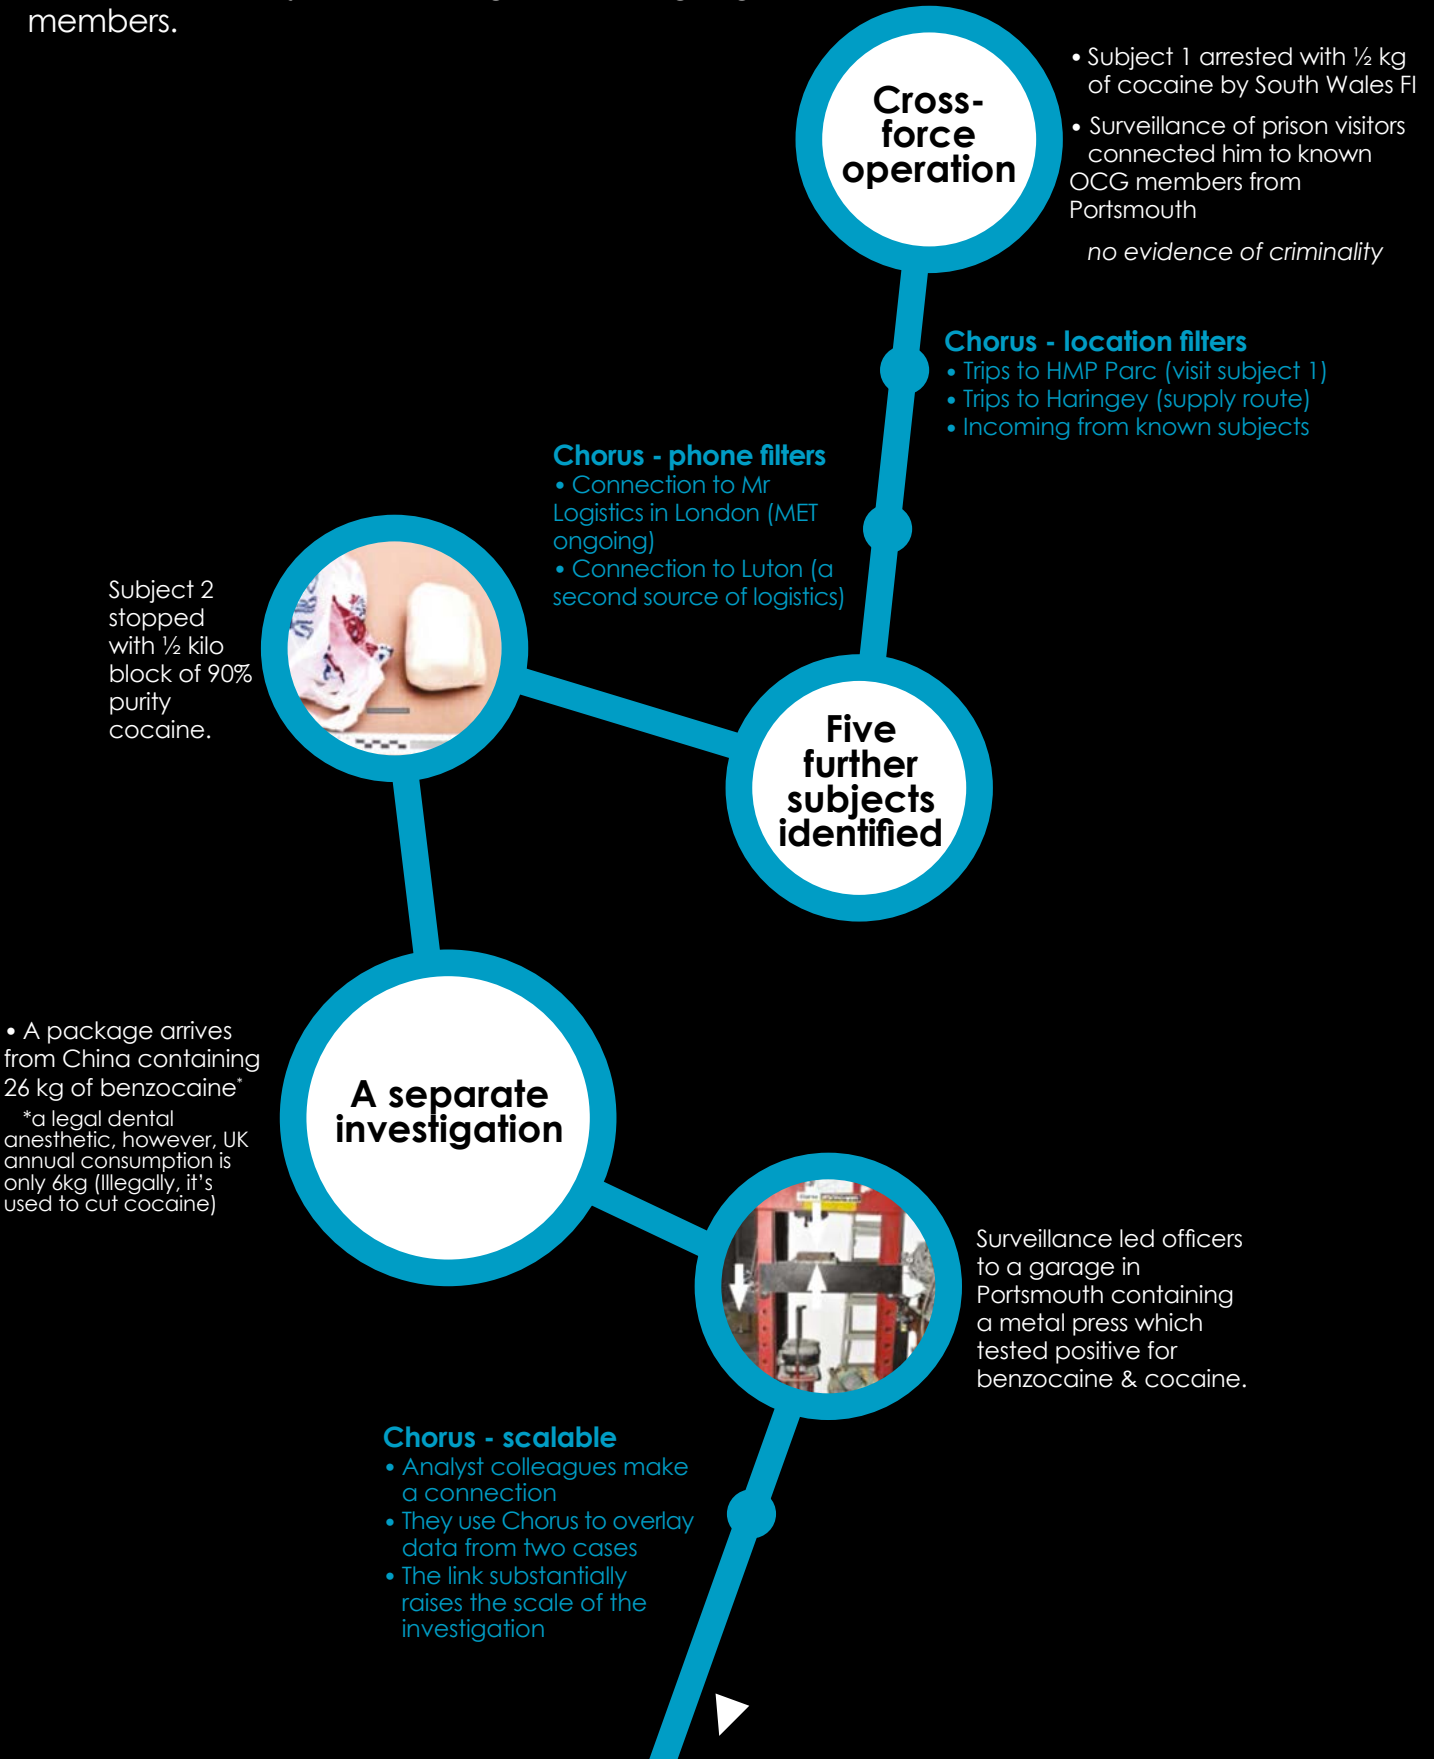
members.

Cross-force operation

• Subject 1 arrested with ½ kg of cocaine by South Wales FI
• Surveillance of prison visitors connected him to known OCG members from Portsmouth

no evidence of criminality

Chorus - location filters
• Trips to HMP Parc (visit subject 1)
• Trips to Haringey (supply route)
• Incoming from known subjects

Chorus - phone filters
• Connection to Mr Logistics in London (MET ongoing)
• Connection to Luton (a second source of logistics)

Subject 2 stopped with ½ kilo block of 90% purity cocaine.

Five further subjects identified

• A package arrives from China containing 26 kg of benzocaine*
*a legal dental anesthetic, however, UK annual consumption is only 6kg (Illegally, it's used to cut cocaine)

A separate investigation

Surveillance led officers to a garage in Portsmouth containing a metal press which tested positive for benzocaine & cocaine.

Chorus - scalable
• Analyst colleagues make a connection
• They use Chorus to overlay data from two cases
• The link substantially raises the scale of the investigation